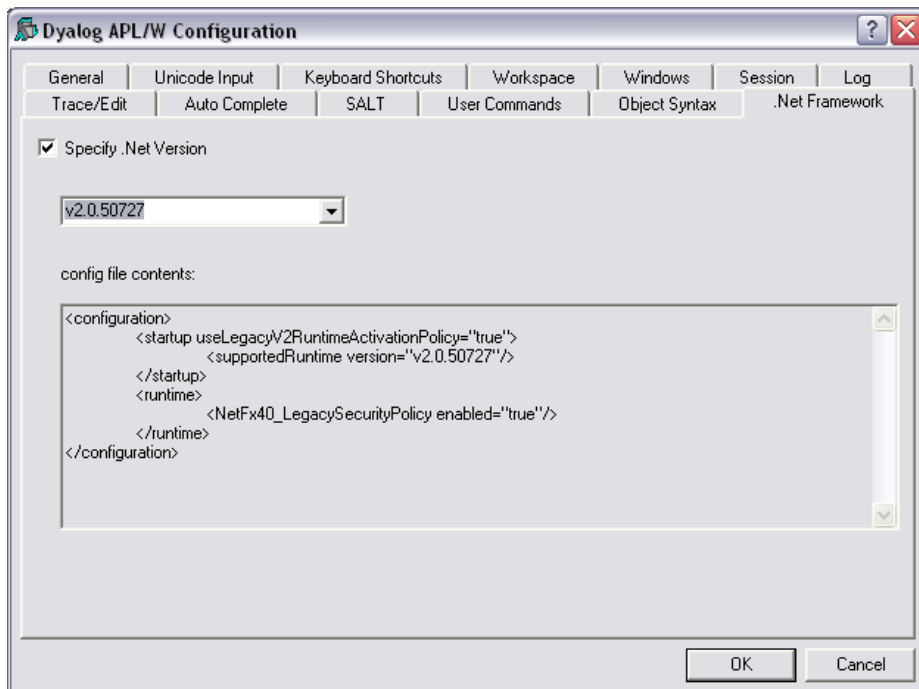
Dyalog APL/W Configuration

?

General | Unicode Input | Keyboard Shortcuts | Workspace | Windows | Session | Log
Trace/Edit | Auto Complete | SALT | User Commands | Object Syntax | .Net Framework

Specify .Net Version

v2.0.50727

config file contents:

<configuration>
<startup useLegacyV2RuntimeActivationPolicy="true">
<supportedRuntime version="v2.0.50727"/>
</startup>
<runtime>
<NetFx40_LegacySecurityPolicy enabled="true"/>
</runtime>
</configuration>

OK | Cancel